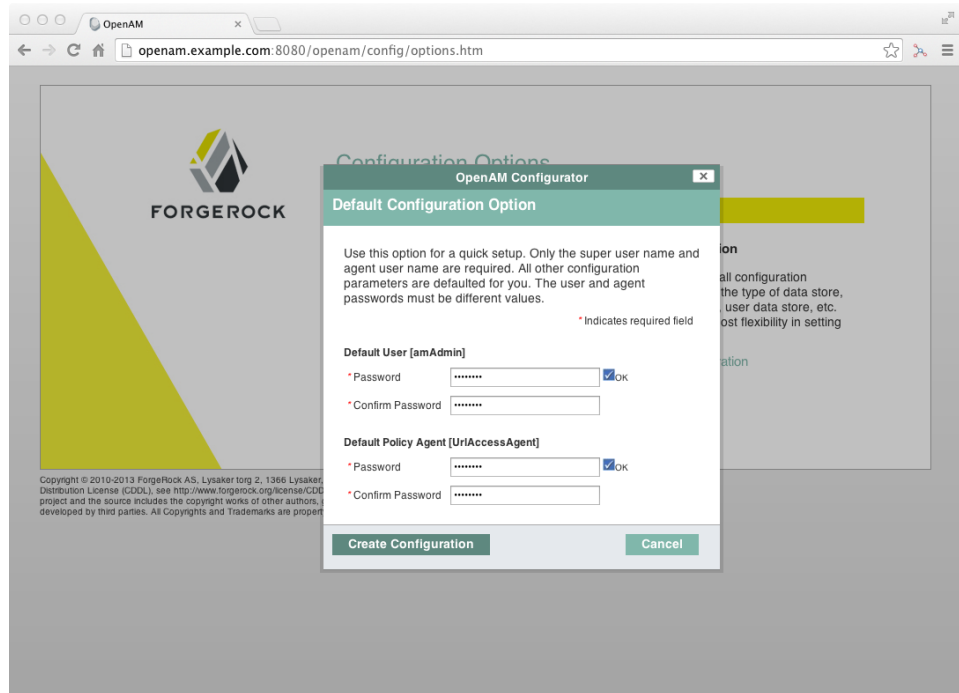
OpenAM ×

openam.example.com:8080/openam/config/options.htm

FORGEROCK

Configuration Options

OpenAM Configurator

Default Configuration Option

Use this option for a quick setup. Only the super user name and agent user name are required. All other configuration parameters are defaulted for you. The user and agent passwords must be different values.

* Indicates required field

Default User [amAdmin]

* Password •••••••• OK

* Confirm Password ••••••••

Default Policy Agent [UrlAccessAgent]

* Password •••••••• OK

* Confirm Password ••••••••

Create Configuration

Cancel

ion

all configuration
the type of data store,
user data store, etc.
ost flexibility in setting

ation

Copyright © 2010-2013 ForgeRock AS, Lysaker torg 2, 1366 Lysaker,
Distribution License (CDDL), see http://www.forgerock.org/license/CDD
project and the source includes the copyright works of other authors,
developed by third parties. All Copyrights and Trademarks are propert